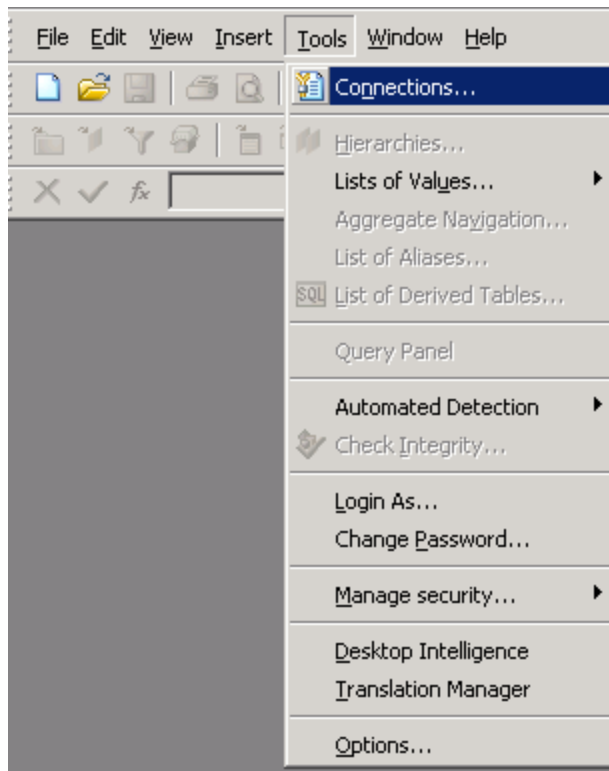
File Edit View Insert Tools Window Help

Connections...

Hierarchies...
Lists of Values...
Aggregate Navigation...
List of Aliases...
SQL List of Derived Tables...

Query Panel

Automated Detection
Check Integrity...

Login As...
Change Password...

Manage security...

Desktop Intelligence
Translation Manager

Options...